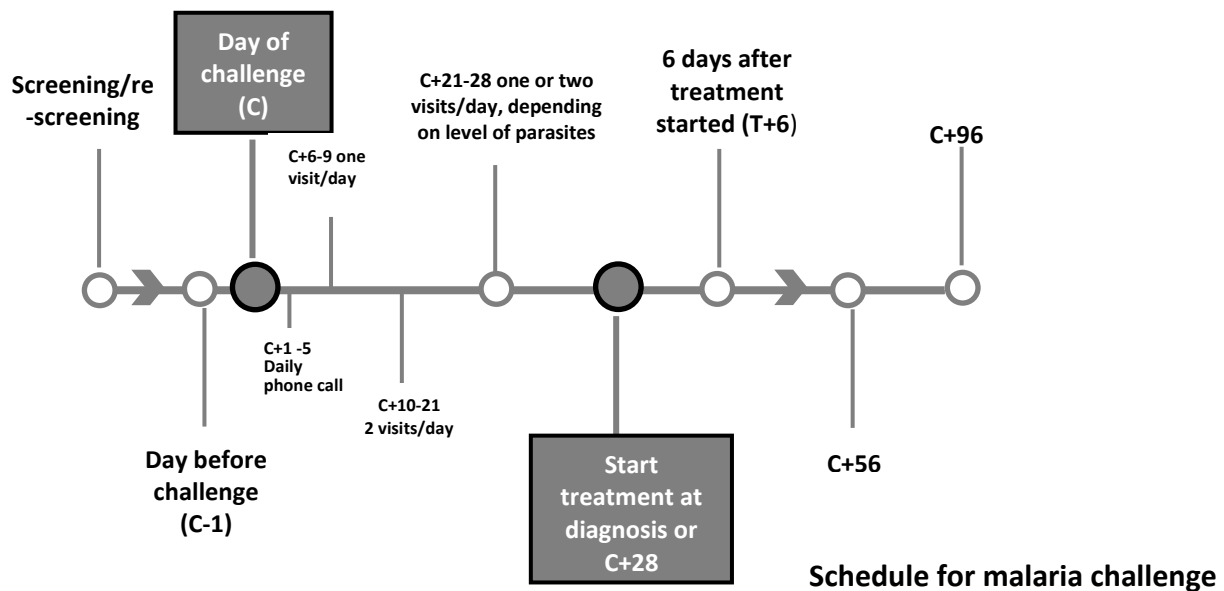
Screening/re-screening

Day of challenge (C)

C+6-9 one visit/day

C+21-28 one or two visits/day, depending on level of parasites

6 days after treatment started (T+6)

C+96

Day before challenge (C-1)

C+1 -5 Daily phone call

C+10-21 2 visits/day

Start treatment at diagnosis or C+28

C+56

Schedule for malaria challenge